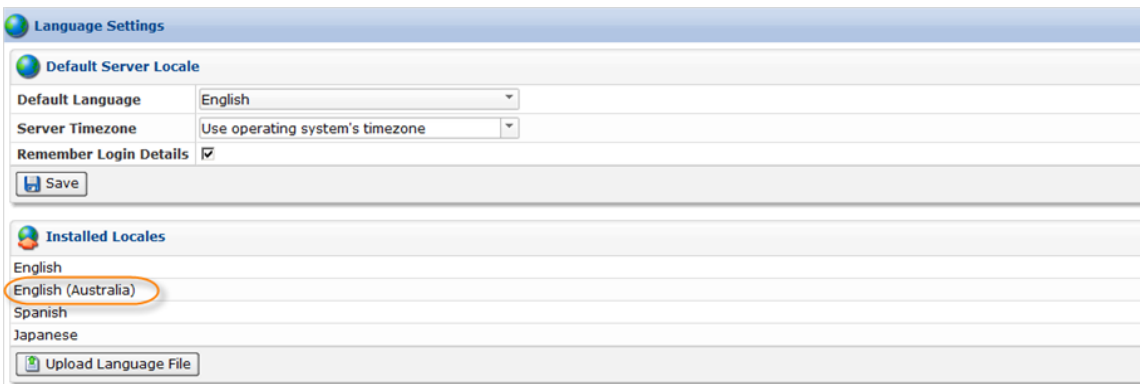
Language Settings

Default Server Locale

| Default Language | English |
|---|---|
| Server Timezone | Use operating system's timezone |
| Remember Login Details | ☑ |

Save

Installed Locales

English

English (Australia)

Spanish

Japanese

Upload Language File